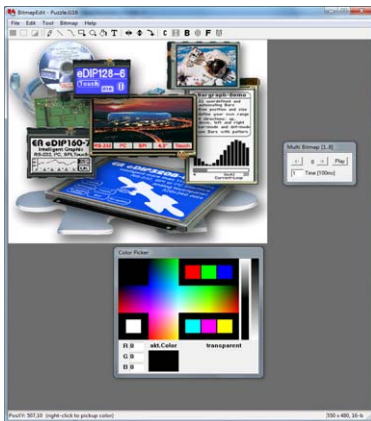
BitmapEdit - Puzzle.G16

File Edit Tool Bitmap Help

eDIP128-6
Touch

EA eDIP160-7
Intelligent Graphic
RS-232, I²C, SPI,Touch

RS-232 I²C SPI 4,3" Touch

Bargraph Demo

Multi Bitmap [1..8]
8
Play
1
Time [100ms]

Color Picker

R 0
G 0
B 0
akt.Color
transparent

Pos(X/Y): 307,10 (right-click to pickup color)
330 x 480, 16 b